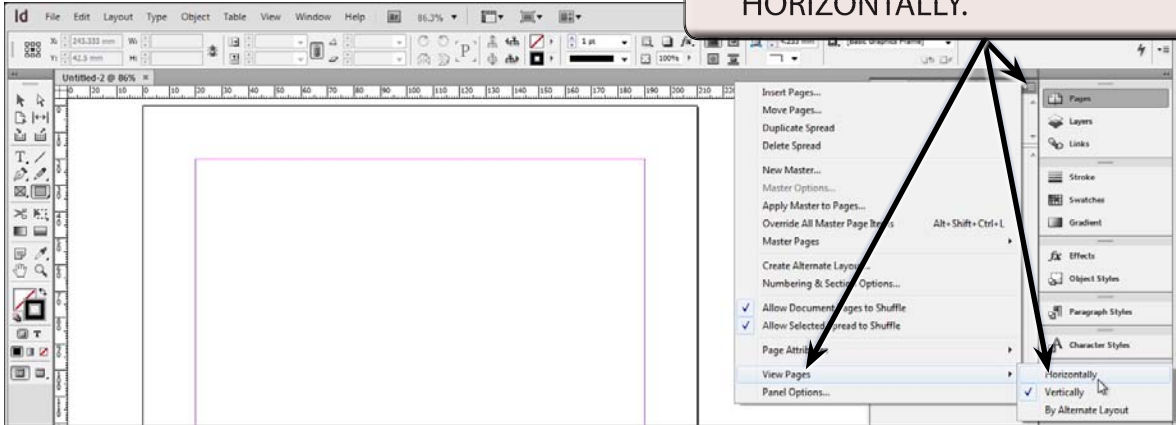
HORIZONTALLY.

Id File Edit Layout Type Object Table View Window Help 86.3%

X: 243.333 mm W:
Y: 42.5 mm H:

1 pt
100%

Untitled-2 @ 86% ×

Insert Pages...
Move Pages...
Duplicate Spread
Delete Spread

New Master...
Master Options...
Apply Master to Pages...
Override All Master Page Items Alt+Shift+Ctrl+L
Master Pages

Create Alternate Layout...
Numbering & Section Options...

✓ Allow Document Pages to Shuffle
✓ Allow Selected Spread to Shuffle

Page Attributes

View Pages
Panel Options...

Horizontally
✓ Vertically
By Alternate Layout

Pages
Layers
Links
Stroke
Swatches
Gradient
Effects
Object Styles
Paragraph Styles
Character Styles